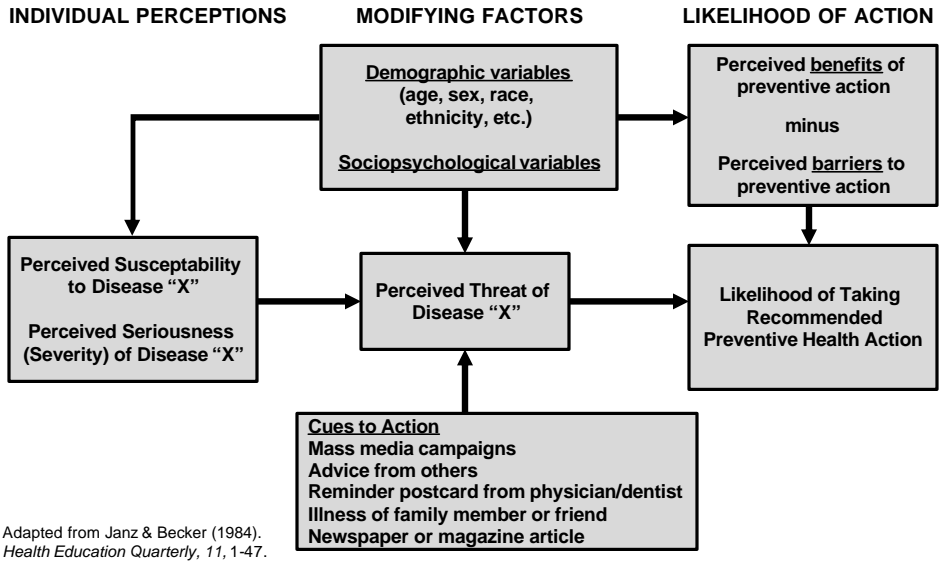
INDIVIDUAL PERCEPTIONS

MODIFYING FACTORS

LIKELIHOOD OF ACTION

Demographic variables (age, sex, race, ethnicity, etc.)

Sociopsychological variables

Perceived benefits of preventive action

minus

Perceived barriers to preventive action

Perceived Susceptability to Disease "X"

Perceived Seriousness (Severity) of Disease "X"

Perceived Threat of Disease "X"

Likelihood of Taking Recommended Preventive Health Action

Cues to Action
Mass media campaigns
Advice from others
Reminder postcard from physician/dentist
Illness of family member or friend
Newspaper or magazine article

Adapted from Janz & Becker (1984). Health Education Quarterly, 11, 1-47.